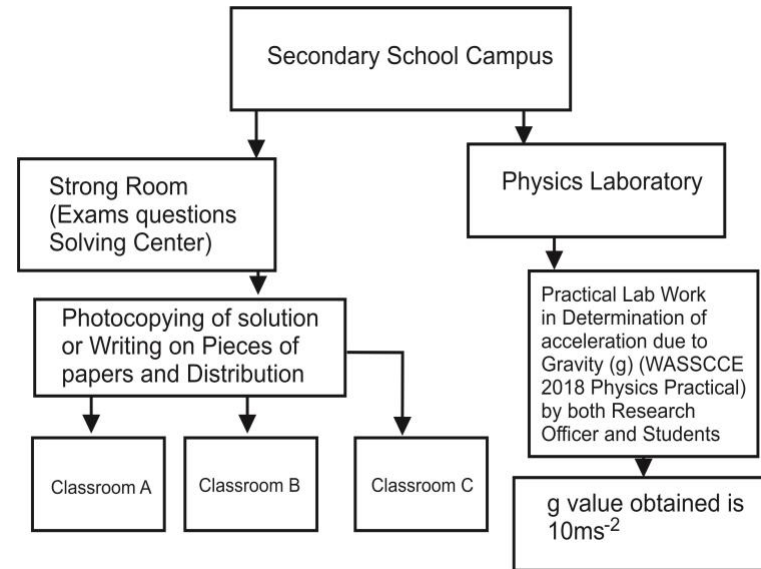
Secondary School Campus

Strong Room (Exams questions Solving Center)

Physics Laboratory

Photocopying of solution or Writing on Pieces of papers and Distribution

Practical Lab Work in Determination of acceleration due to Gravity (g) (WASSCCE 2018 Physics Practical) by both Research Officer and Students

Classroom A

Classroom B

Classroom C

g value obtained is $10ms^{-2}$